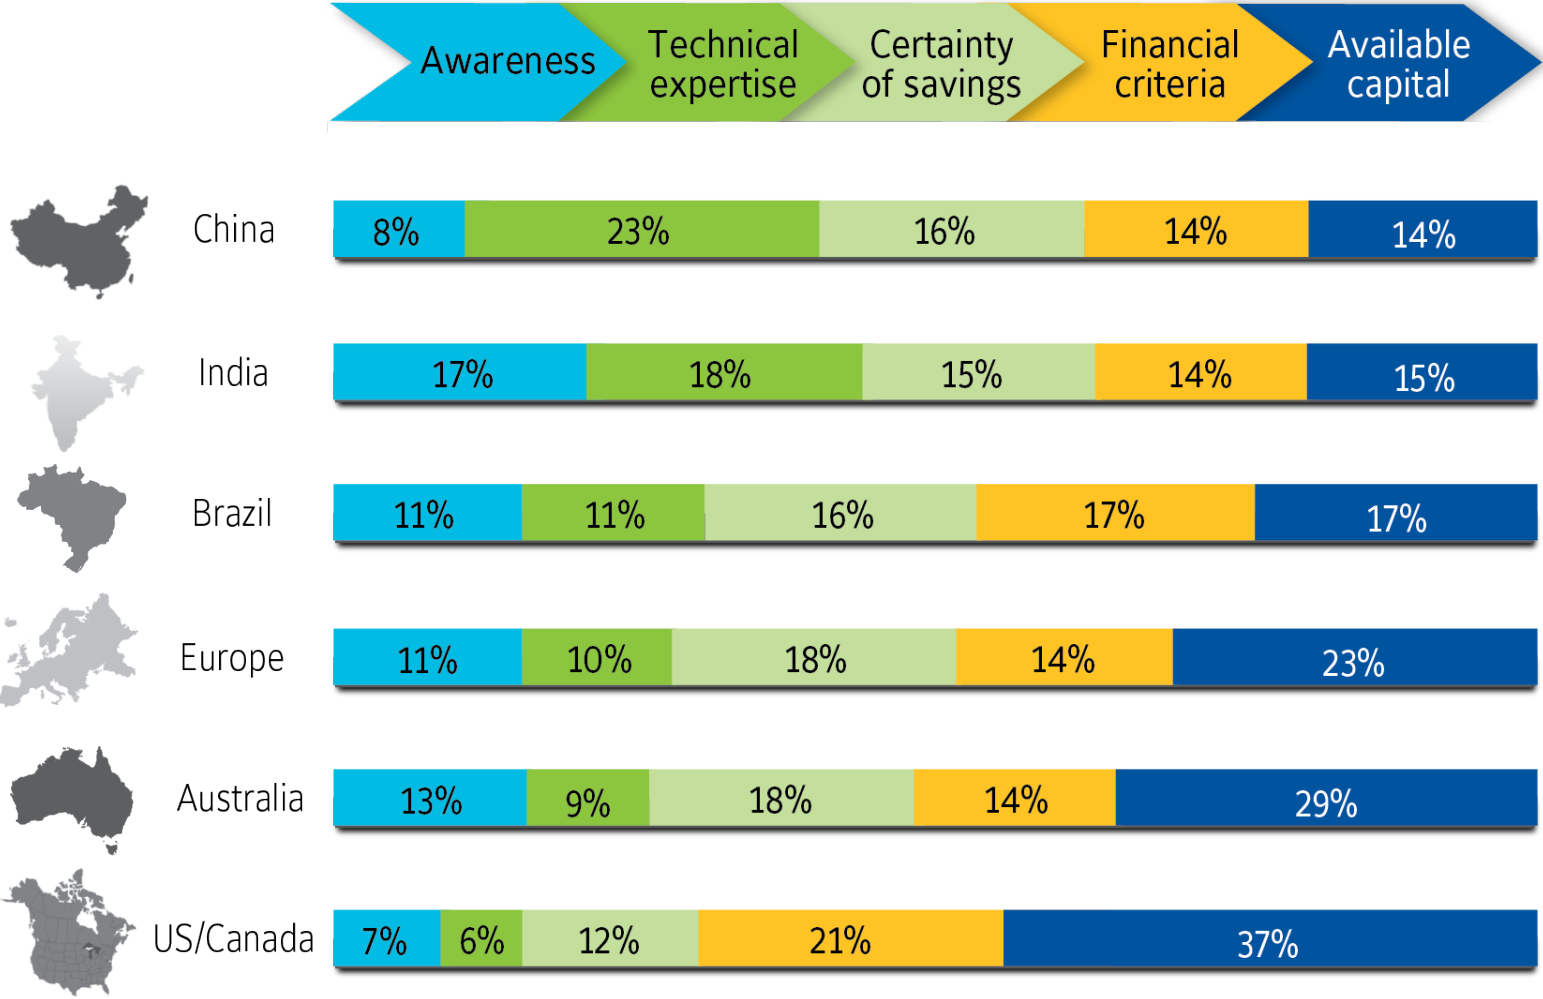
| | Awareness | Technical expertise | Certainty of savings | Financial criteria | Available capital |
|---|---|---|---|---|---|
| China | 8% | 23% | 16% | 14% | 14% |
| India | 17% | 18% | 15% | 14% | 15% |
| Brazil | 11% | 11% | 16% | 17% | 17% |
| Europe | 11% | 10% | 18% | 14% | 23% |
| Australia | 13% | 9% | 18% | 14% | 29% |
| US/Canada | 7% | 6% | 12% | 21% | 37% |